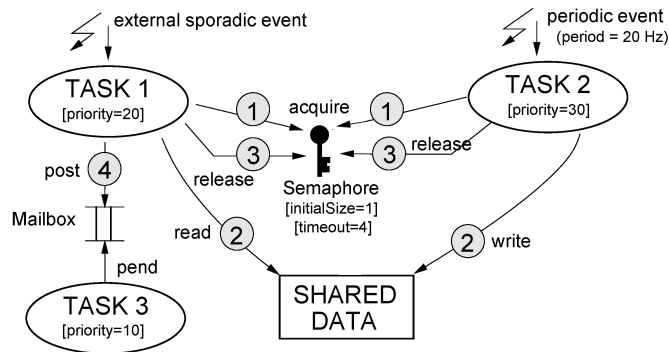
external sporadic event

periodic event
(period = 20 Hz)

TASK 1
[priority=20]

1
acquire
1

TASK 2
[priority=30]

3
3
release

post
4

release

Semaphore
[initialSize=1]
[timeout=4]

Mailbox

read
2

2
write

pend

TASK 3
[priority=10]

SHARED
DATA